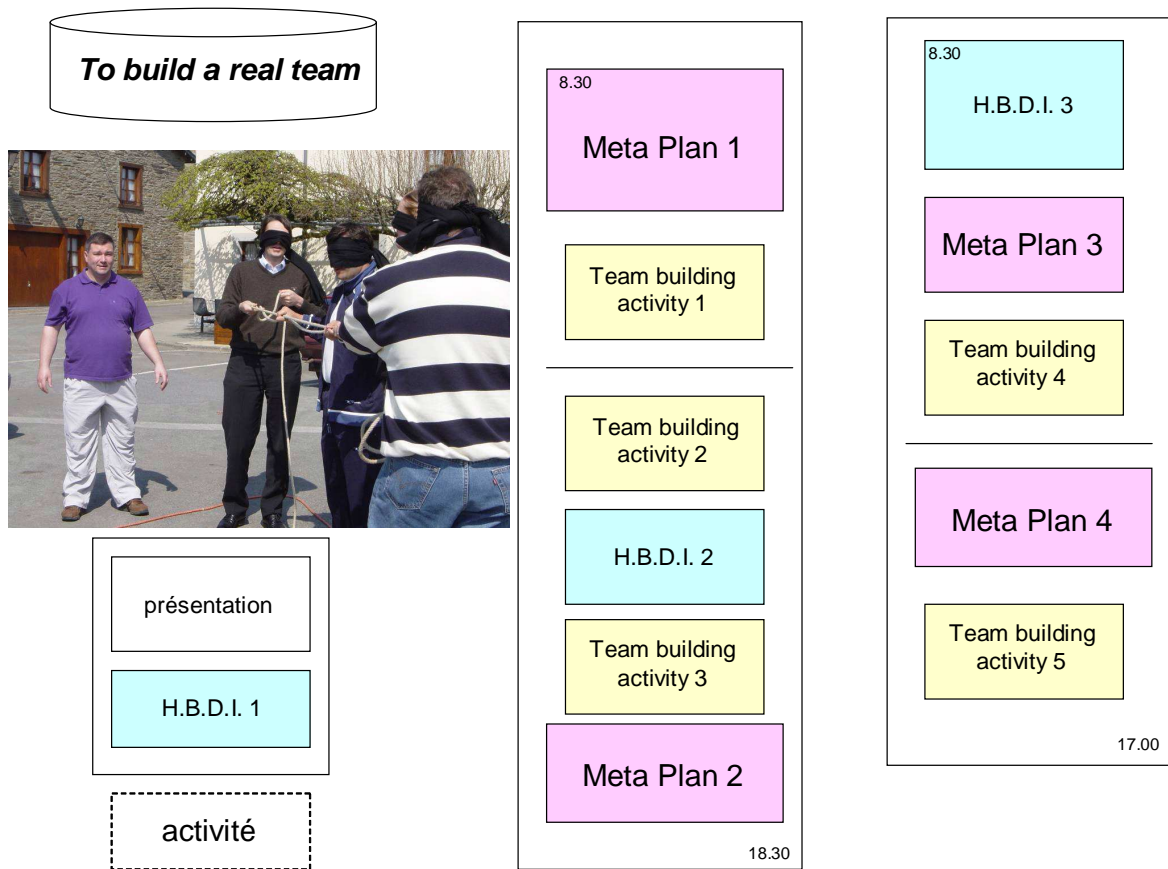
To build a real team

présentation

H.B.D.I. 1

activité

8.30

Meta Plan 1

Team building activity 1

Team building activity 2

H.B.D.I. 2

Team building activity 3

Meta Plan 2

18.30

8.30

H.B.D.I. 3

Meta Plan 3

Team building activity 4

Meta Plan 4

Team building activity 5

17.00